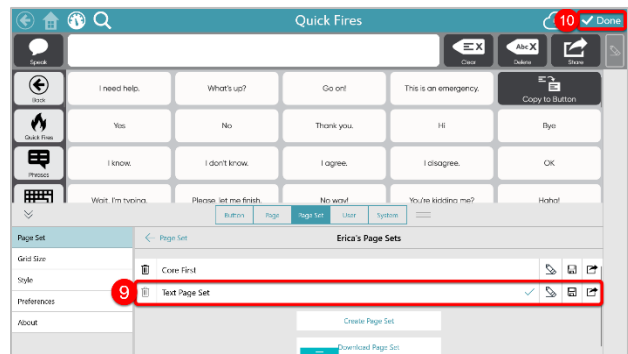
Quick Fires

10 Done

Speak

Clear

Delete

Share

Back

I need help.

What's up?

Go on!

This is an emergency.

Copy to Button

Quick Fires

Yes

No

Thank you.

Hi

Bye

Phrases

I know.

I don't know.

I agree.

I disagree.

OK

Wait, I'm typing.

Please, let me finish.

No way!

You're kidding me?

Haha!

Button

Page

Page Set

User

System

Page Set

Grid Size

Style

Preferences

About

Page Set

Erica's Page Sets

Core First

9

Text Page Set

Create Page Set

Download Page Set